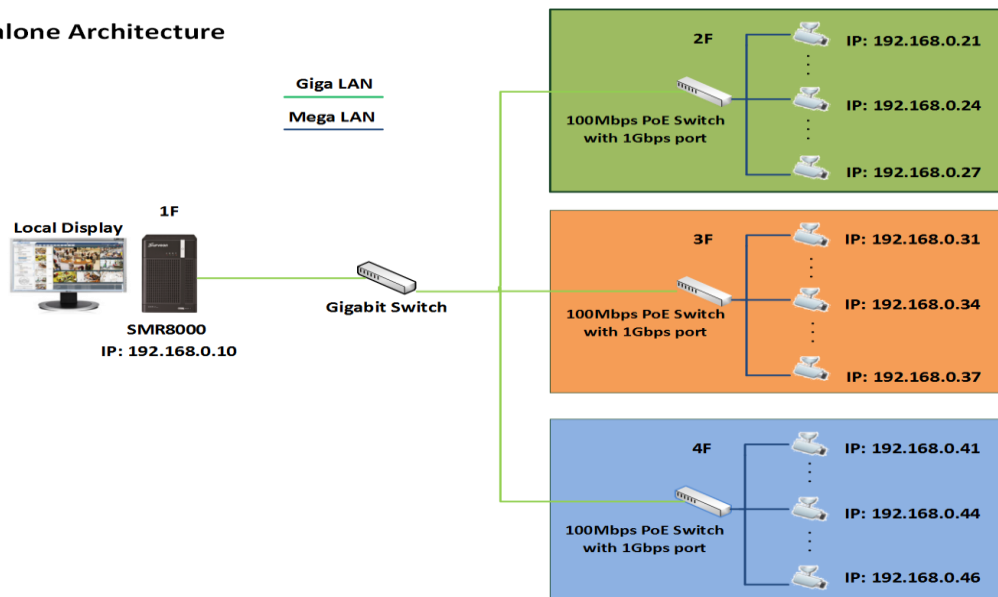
alone Architecture

Giga LAN

Mega LAN

Local Display

1F

SMR8000
IP: 192.168.0.10

Gigabit Switch

2F

100Mbps PoE Switch with 1Gbps port

IP: 192.168.0.21

IP: 192.168.0.24

IP: 192.168.0.27

3F

100Mbps PoE Switch with 1Gbps port

IP: 192.168.0.31

IP: 192.168.0.34

IP: 192.168.0.37

4F

100Mbps PoE Switch with 1Gbps port

IP: 192.168.0.41

IP: 192.168.0.44

IP: 192.168.0.46